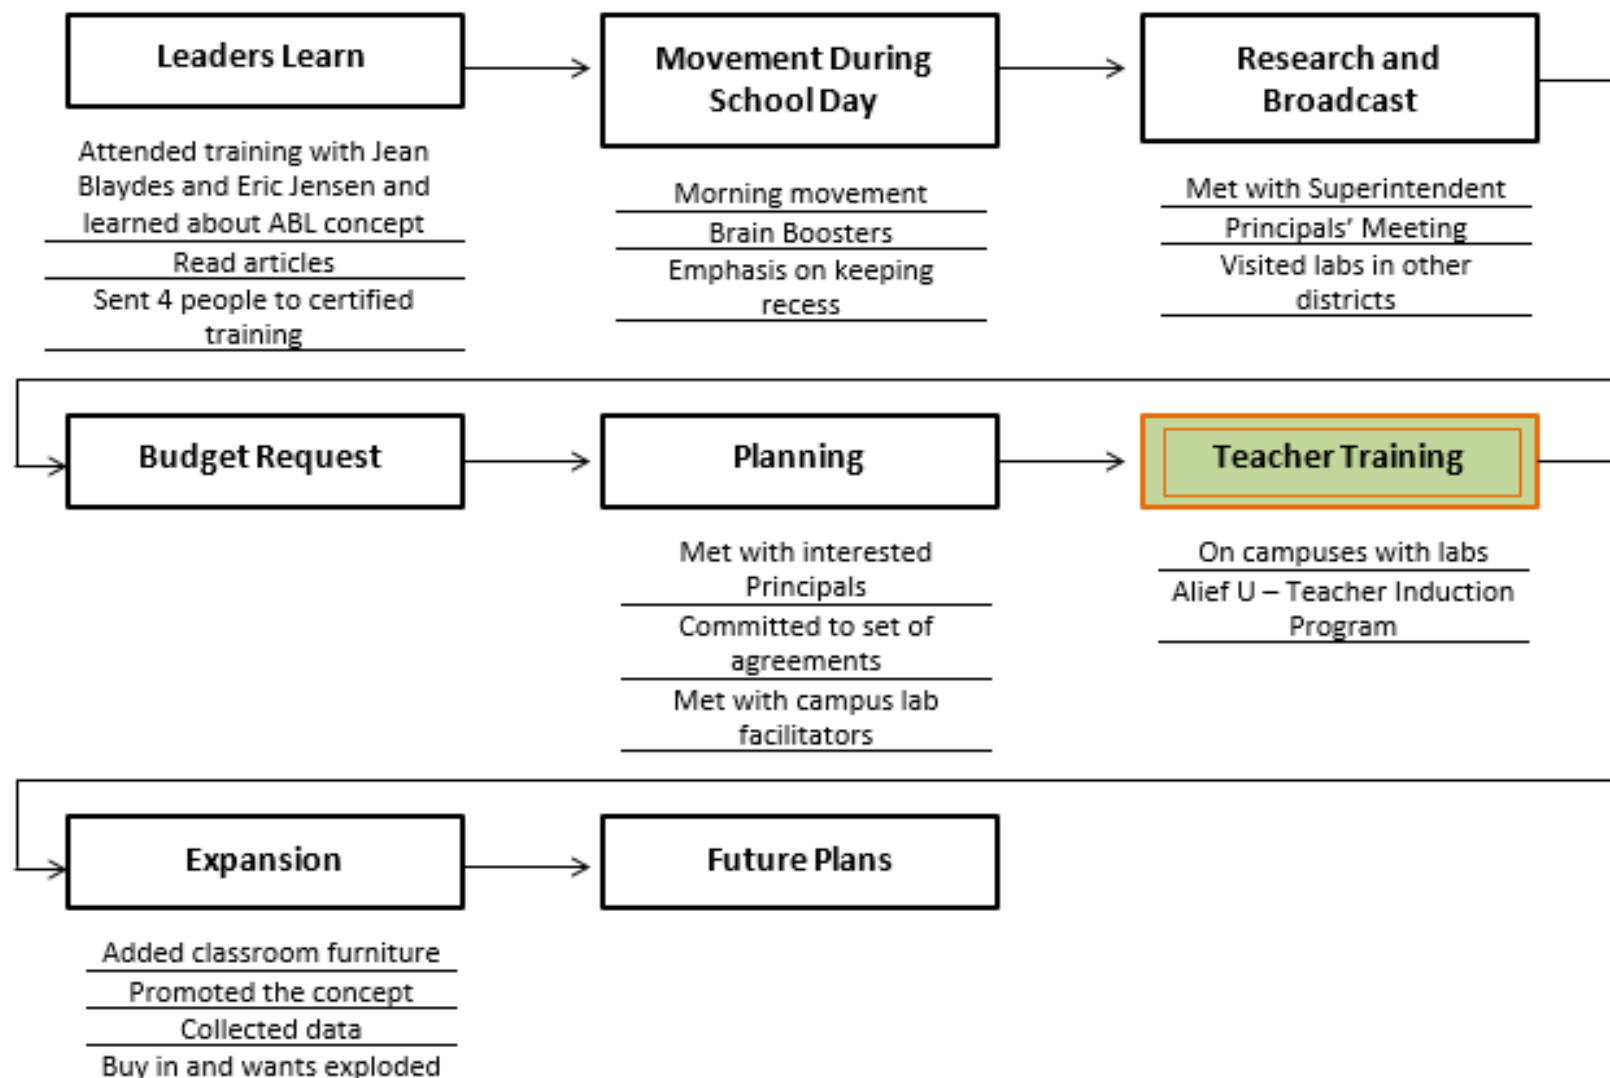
Leaders Learn

Attended training with Jean Blaydes and Eric Jensen and learned about ABL concept

Read articles

Sent 4 people to certified training

Movement During School Day

Morning movement

Brain Boosters

Emphasis on keeping recess

Research and Broadcast

Met with Superintendent

Principals' Meeting

Visited labs in other districts

Budget Request

Planning

Met with interested Principals

Committed to set of agreements

Met with campus lab facilitators

Teacher Training

On campuses with labs

Alief U – Teacher Induction Program

Expansion

Added classroom furniture

Promoted the concept

Collected data

Buy in and wants exploded

Future Plans